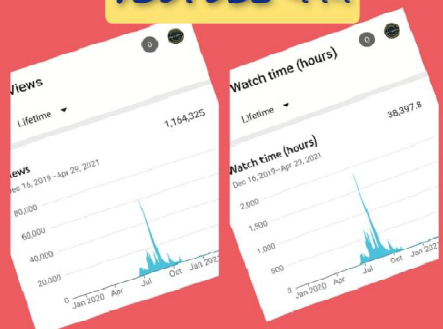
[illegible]

Views

Lifetime

1,164,325

Views

Dec 16, 2019 – Apr 29, 2021

80,000

60,000

40,000

20,000

0

Jan 2020

Apr

Jul

Oct

Jan 2021

Watch time (hours)

Lifetime

38,397.8

Watch time (hours)

Dec 16, 2019 – Apr 29, 2021

2,000

1,500

1,000

500

0

Jan 2020

Apr

Jul

Oct

Jan 2021